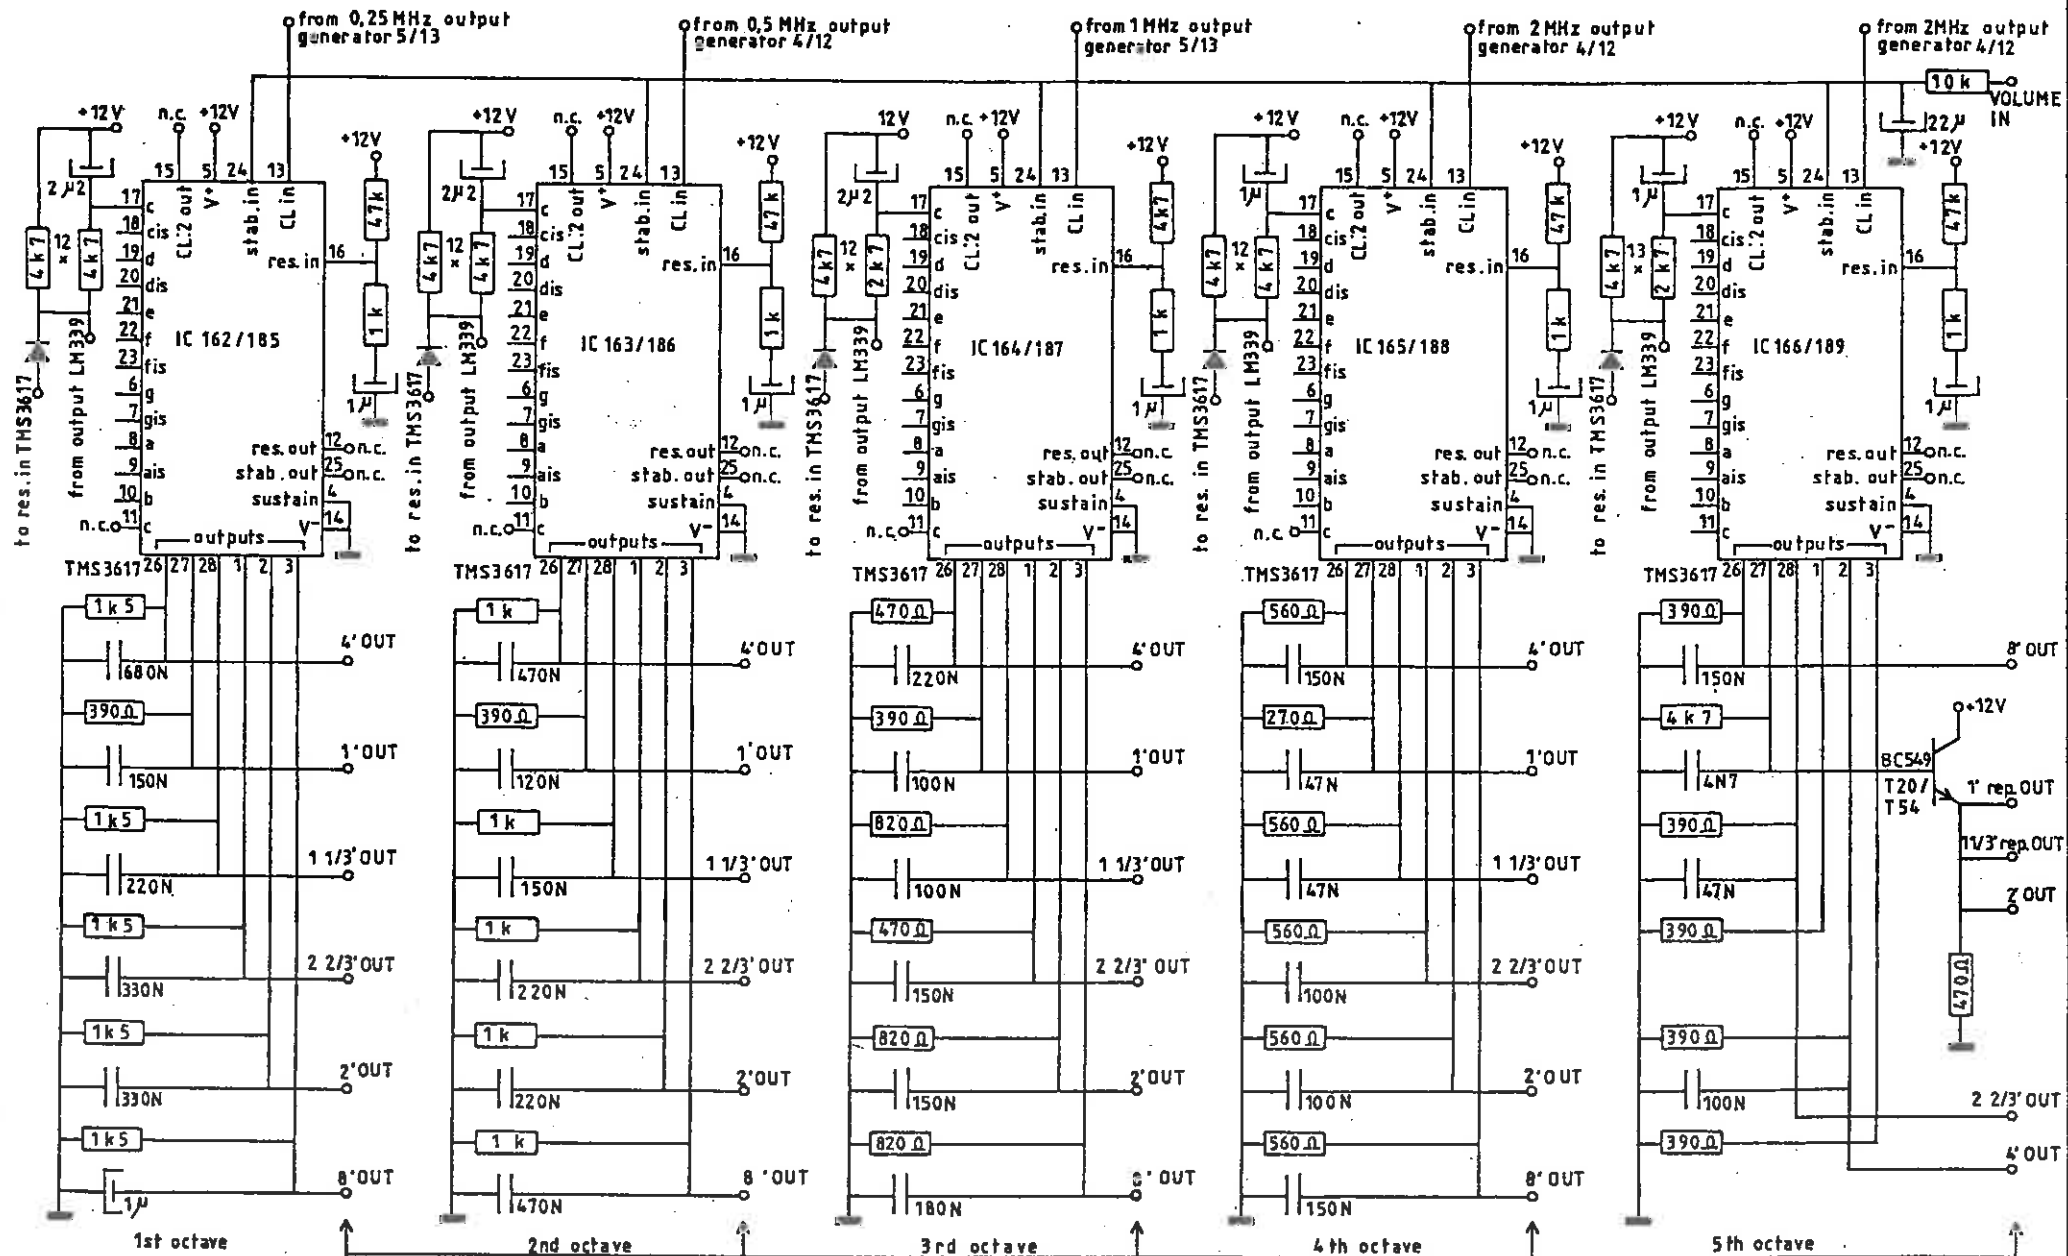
from 0,25 MHz output generator 5/13
from 0,5 MHz output generator 4/12
from 1 MHz output generator 5/13
from 2 MHz output generator 4/12
from 2MHz output generator 4/12

10 k
VOLUME IN
22 μ
+12V

+12V n.c. +12V
15 5 24 13
2μ2
17 c
18 cis
19 d
20 dis
21 e
22 f
23 fis
6 g
7 gis
8 a
9 ais
10 b
11 c
CL:2 out V+ stab.in CL in
res.in 16
+12V
47k
1 k
1 μ
4k7 12 × 4k7
IC 162/185
to res.in TMS3617
from output LM339
res.out 12 n.c.
stab.out 25 n.c.
sustain 4
V- 14
n.c.
outputs
TMS3617 26 27 28 1 2 3
1k5
680N
4' OUT
390Ω
150N
1' OUT
1k5
220N
1 1/3' OUT
1k5
330N
2 2/3' OUT
1k5
330N
2' OUT
1k5
1μ
8' OUT
1st octave

+12V n.c. +12V
15 5 24 13
2μ2
4k7 12 × 4k7
IC 163/186
to res.in TMS3617
from output LM339
res.in 16
+12V
47k
1 k
1 μ
res.out 12 n.c.
stab.out 25 n.c.
sustain 4
V- 14
n.c.
outputs
TMS3617 26 27 28 1 2 3
1 k
470N
4' OUT
390Ω
120N
1' OUT
1 k
150N
1 1/3' OUT
1 k
220N
2 2/3' OUT
1 k
220N
2' OUT
1 k
470N
8 ' OUT
2nd octave

12V n.c. +12V
15 5 24 13
2μ2
4k7 12 × 2k7
IC 164/187
to res. in TMS3617
from output LM339
res.in 16
+12V
4k7
1 k
1 μ
res.out 12 n.c.
stab.out 25 n.c.
sustain 4
V- 14
n.c.
outputs
TMS3617 26 27 28 1 2 3
470Ω
220N
4' OUT
390Ω
100N
1' OUT
820Ω
100N
1 1/3' OUT
470Ω
150N
2 2/3' OUT
820Ω
150N
2' OUT
820Ω
180N
8' OUT
3rd octave

+12V n.c. +12V
15 5 24 13
1μ
4k7 12 × 4k7
IC 165/188
to res. in TMS3617
from output LM339
res.in 16
+12V
47k
1 k
1 μ
res.out 12 n.c.
stab.out 25 n.c.
sustain 4
V- 14
n.c.
outputs
TMS3617 26 27 28 1 2 3
560Ω
150N
4' OUT
270Ω
47N
1' OUT
560Ω
47N
1 1/3' OUT
560Ω
100N
2 2/3' OUT
560Ω
100N
2' OUT
560Ω
150N
8' OUT
4th octave

+12V n.c. +12V
15 5 24 13
1μ
4k7 13 × 2k7
IC 166/189
to res. in TMS3617
from output LM339
res.in 16
+12V
47k
1 k
1 μ
res.out 12 n.c.
stab.out 25 n.c.
sustain 4
V- 14
outputs
TMS3617 26 27 28 1 2 3
390Ω
150N
8' OUT
+12V
4 k 7
BC549
T20/ T54
4N7
1' rep.OUT
390Ω
47N
11/3' rep.OUT
2' OUT
390Ω
470Ω
390Ω
100N
2 2/3' OUT
390Ω
4' OUT
5th octave